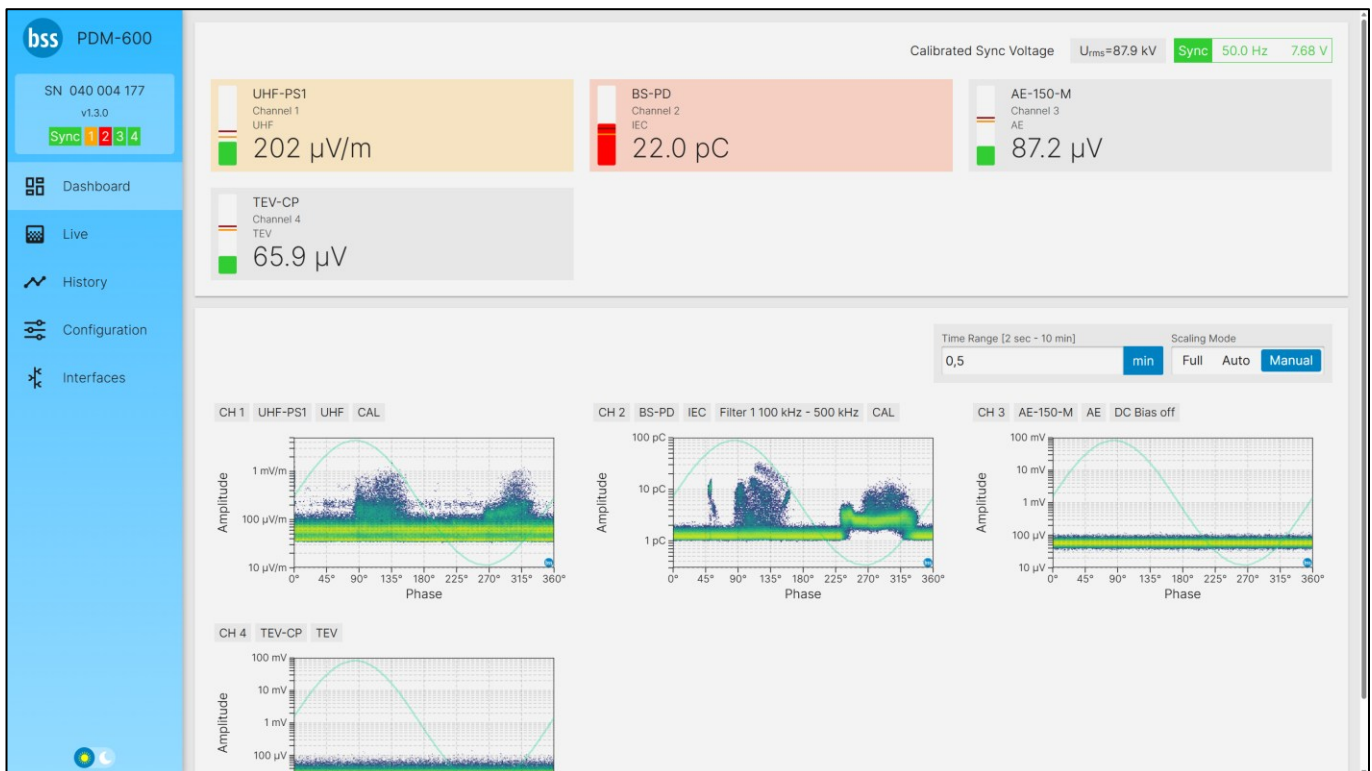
bss PDM-600

SN 040 004 177
v1.3.0
Sync 1 2 3 4

Dashboard
Live
History
Configuration
Interfaces

Calibrated Sync Voltage $U_{rms}$=87.9 kV Sync 50.0 Hz 7.68 V

UHF-PS1
Channel 1
UHF
202 µV/m

BS-PD
Channel 2
IEC
22.0 pC

AE-150-M
Channel 3
AE
87.2 µV

TEV-CP
Channel 4
TEV
65.9 µV

Time Range [2 sec - 10 min]
0,5 min
Scaling Mode
Full Auto Manual

CH 1 UHF-PS1 UHF CAL
1 mV/m
100 µV/m
10 µV/m
Amplitude
0° 45° 90° 135° 180° 225° 270° 315° 360°
Phase

CH 2 BS-PD IEC Filter 1 100 kHz - 500 kHz CAL
100 pC
10 pC
1 pC
Amplitude
0° 45° 90° 135° 180° 225° 270° 315° 360°
Phase

CH 3 AE-150-M AE DC Bias off
100 mV
10 mV
1 mV
100 µV
10 µV
Amplitude
0° 45° 90° 135° 180° 225° 270° 315° 360°
Phase

CH 4 TEV-CP TEV
100 mV
10 mV
1 mV
100 µV
Amplitude